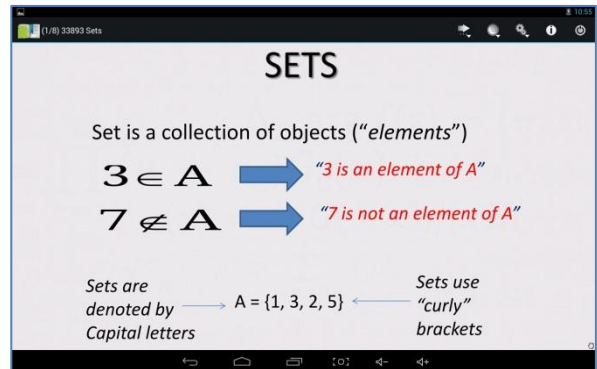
10:55

(1/8) 33893 Sets

SETS

Set is a collection of objects ("elements")

$3 \in A$ "3 is an element of A"

$7 \notin A$ "7 is not an element of A"

Sets are denoted by Capital letters → A = {1, 3, 2, 5} ← Sets use "curly" brackets